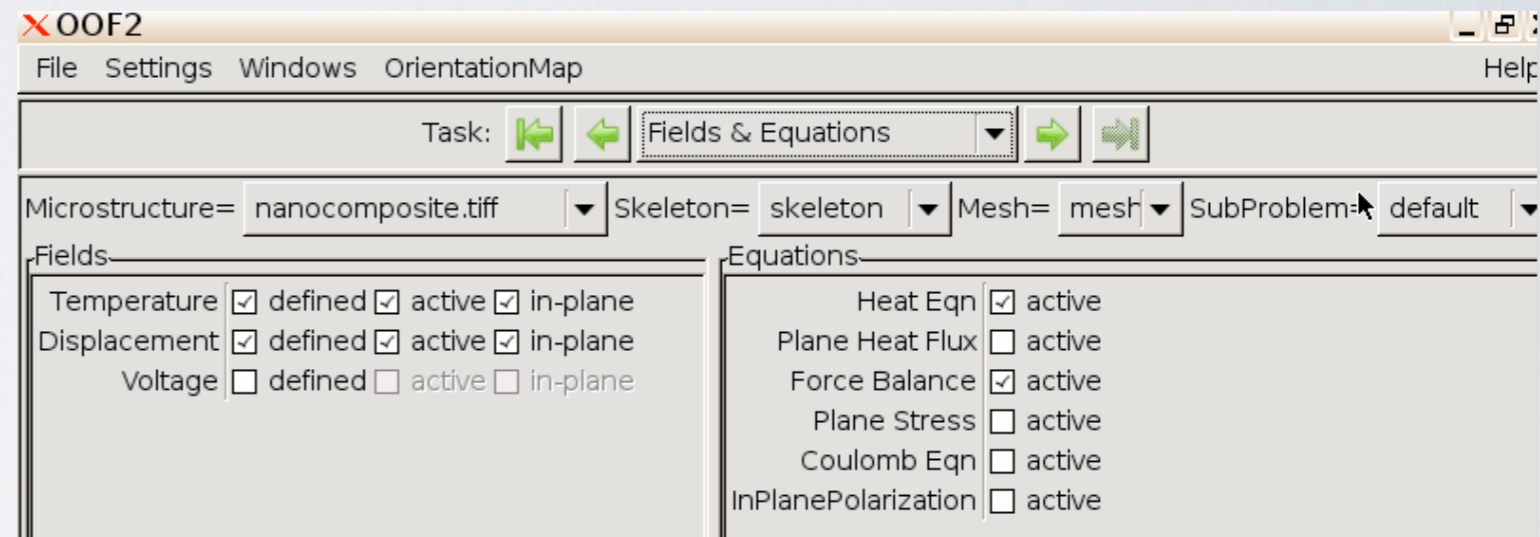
OOF2

File Settings Windows OrientationMap Help

Task: Fields & Equations

Microstructure= nanocomposite.tiff Skeleton= skeleton Mesh= mesh SubProblem= default

Fields

Temperature ☑ defined ☑ active ☑ in-plane
Displacement ☑ defined ☑ active ☑ in-plane
Voltage ☐ defined ☐ active ☐ in-plane

Equations

Heat Eqn ☑ active
Plane Heat Flux ☐ active
Force Balance ☑ active
Plane Stress ☐ active
Coulomb Eqn ☐ active
InPlanePolarization ☐ active